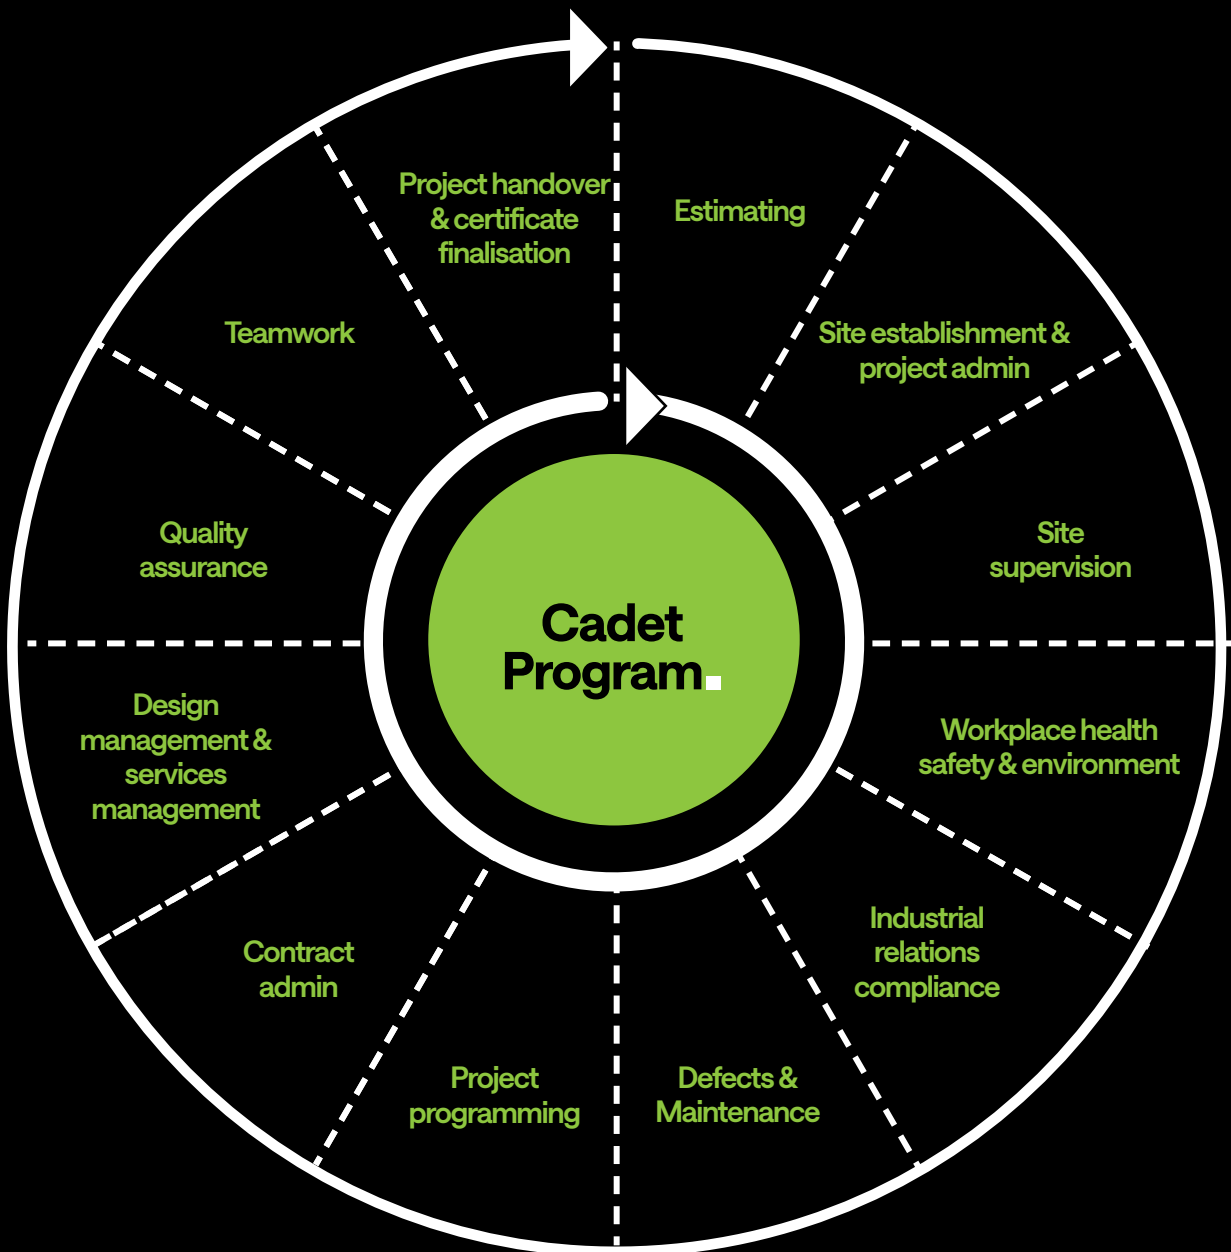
Cadet Program.

Estimating

Site establishment & project admin

Site supervision

Workplace health safety & environment

Industrial relations compliance

Defects & Maintenance

Project programming

Contract admin

Design management & services management

Quality assurance

Teamwork

Project handover & certificate finalisation